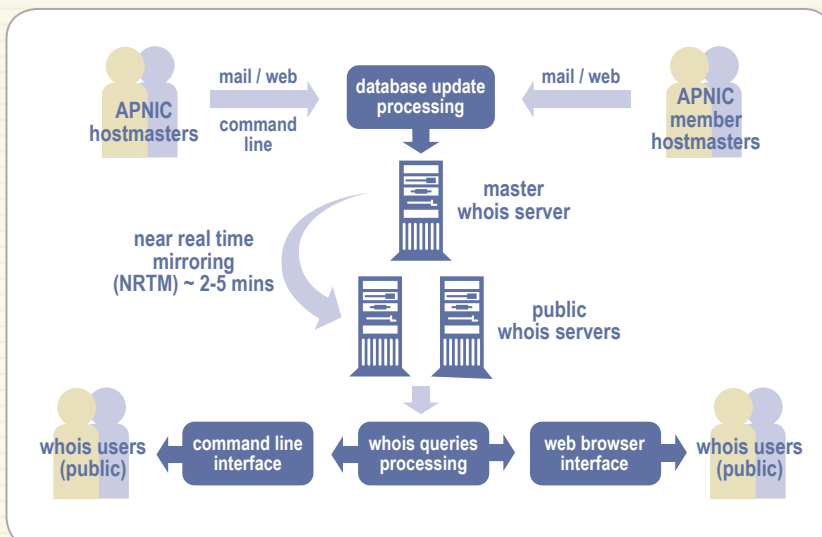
APNIC hostmasters

mail / web

command line

database update processing

mail / web

APNIC member hostmasters

master whois server

near real time mirroring (NRTM) ~ 2-5 mins

public whois servers

whois users (public)

command line interface

whois queries processing

web browser interface

whois users (public)